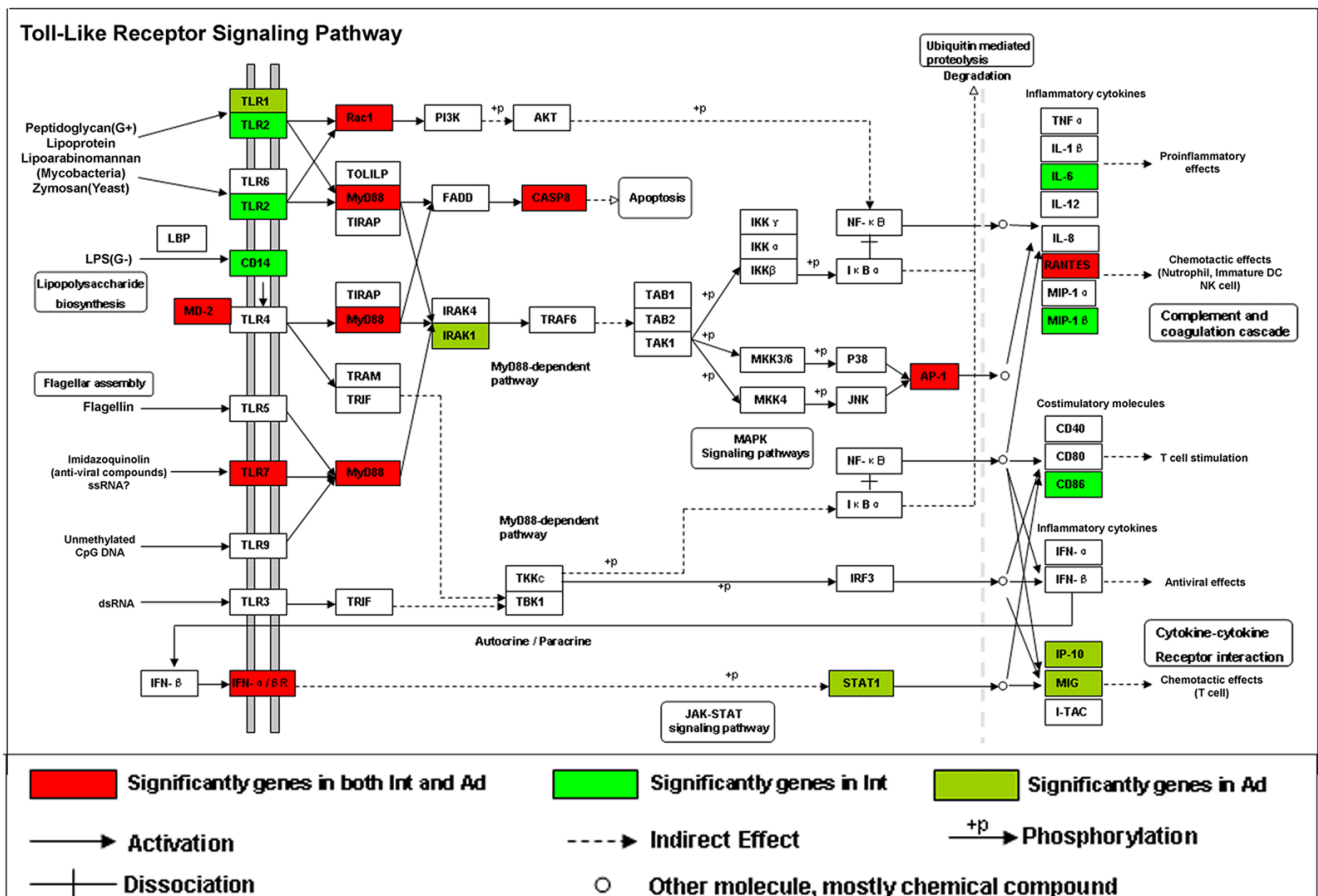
Toll-Like Receptor Signaling Pathway

Ubiquitin mediated proteolysis
Degradation

Inflammatory cytokines

Peptidoglycan(G+)
Lipoprotein
Lipoarabinomannan (Mycobacteria)
Zymosan(Yeast)

TLR1
TLR2
Rac1
PI3K
+p
AKT
+p

TNF α
IL-1 β
Proinflammatory effects
IL-6
IL-12

TLR6
TLR2
TOLILP
MyD88
TIRAP
FADD
CASP8
Apoptosis

IKK γ
IKK α
IKKβ
+p
NF- κ B
I κ B α

LBP
LPS(G-)
CD14
Lipopolysaccharide biosynthesis

IL-8
RANTES
Chemotactic effects (Nutrophil, Immature DC NK cell)
MIP-1 α
MIP-1 β
Complement and coagulation cascade

MD-2
TLR4
TIRAP
MyD88
IRAK4
IRAK1
TRAF6
TAB1
TAB2
TAK1
+p
+p
MKK3/6
+p
P38
AP-1
+p
MKK4
+p
JNK

TRAM
TRIF
MyD88-dependent pathway

Flagellar assembly
Flagellin
TLR5

Costimulatory molecules
CD40
CD80
T cell stimulation
CD86

Imidazoquinolin (anti-viral compounds) ssRNA?
TLR7
MyD88

MAPK Signaling pathways

NF- κ B
I κ B α

MyD88-dependent pathway

Inflammatory cytokines
IFN- α
IFN- β
Antiviral effects

Unmethylated CpG DNA
TLR9

TKKc
TBK1
+p
+p
IRF3

dsRNA
TLR3
TRIF

Autocrine / Paracrine

Cytokine-cytokine Receptor interaction

IFN- β
IFN- α / β R
+p
STAT1
IP-10
MIG
Chemotactic effects (T cell)
I-TAC

JAK-STAT signaling pathway

Significantly genes in both Int and Ad
Significantly genes in Int
Significantly genes in Ad

Activation
Indirect Effect
+p
Phosphorylation

Dissociation
Other molecule, mostly chemical compound